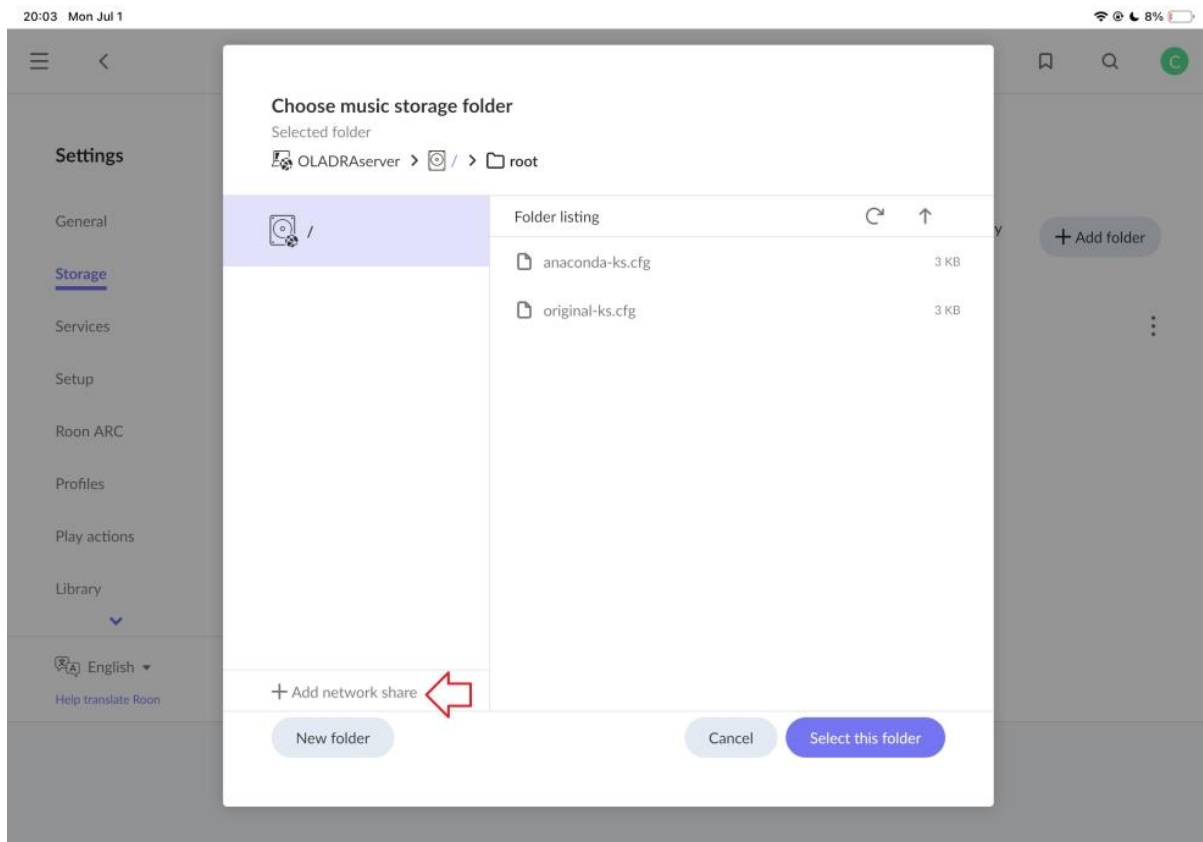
20:03 Mon Jul 1

8%

C

Settings

General

Storage

Services

Setup

Roon ARC

Profiles

Play actions

Library

English

Help translate Roon

y

+ Add folder

Choose music storage folder

Selected folder

OLADRAserver > / > root

/

Folder listing

anaconda-ks.cfg 3 KB

original-ks.cfg 3 KB

+ Add network share

New folder

Cancel

Select this folder